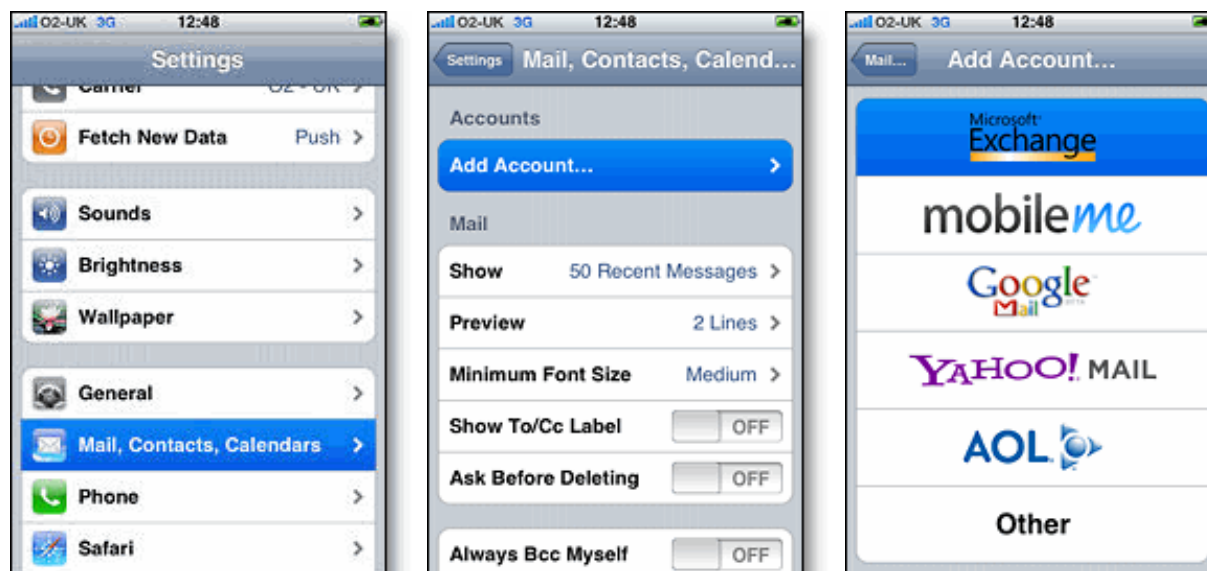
O2-UK 3G 12:48

Settings

Carrier O2-UK

Fetch New Data Push

Sounds

Brightness

Wallpaper

General

Mail, Contacts, Calendars

Phone

Safari

O2-UK 3G 12:48

Settings Mail, Contacts, Calend...

Accounts

Add Account...

Mail

Show 50 Recent Messages

Preview 2 Lines

Minimum Font Size Medium

Show To/Cc Label OFF

Ask Before Deleting OFF

Always Bcc Myself OFF

O2-UK 3G 12:48

Mail... Add Account...

Microsoft Exchange

mobileme

Google Mail beta

YAHOO! MAIL

AOL

Other